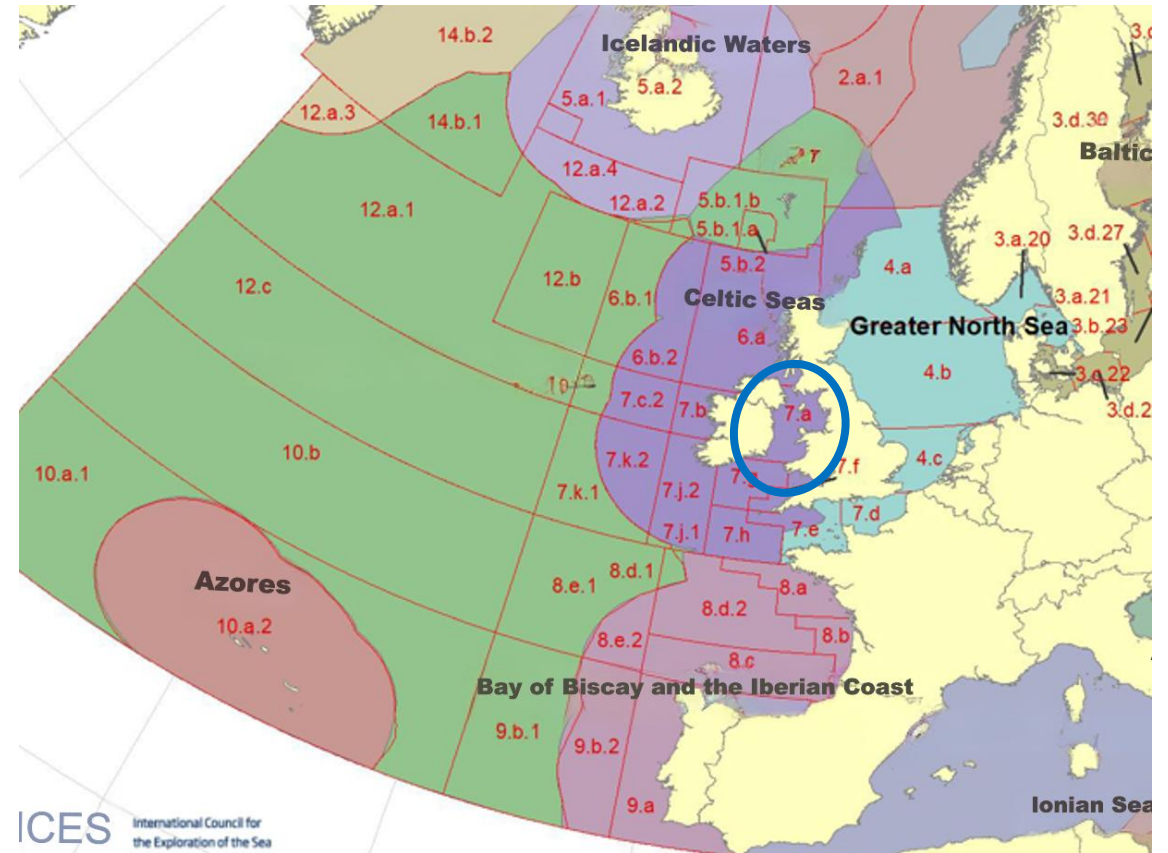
14.b.2
Icelandic Waters
3.d
5.a.1
5.a.2
2.a.1
12.a.3
14.b.1
3.d.30
Baltic
12.a.4
12.a.2
5.b.1.b
12.a.1
5.b.1.a
5.b.2
3.a.20
3.d.27
12.b
4.a
12.c
6.b.1
Celtic Seas
3.a.21
Greater North Sea
3.b.23
6.a
6.b.2
4.b
3.c.22
10
7.c.2
7.b
7.a
3.d.2
10.b
7.k.2
7.f
4.c
10.a.1
7.k.1
7.j.2
7.g
7.d
7.j.1
7.h
7.e
Azores
8.e.1
8.d.1
8.a
10.a.2
8.d.2
8.b
8.e.2
8.c
Bay of Biscay and the Iberian Coast
9.b.1
9.b.2
9.a
Ionian Sea
ICES International Council for the Exploration of the Sea